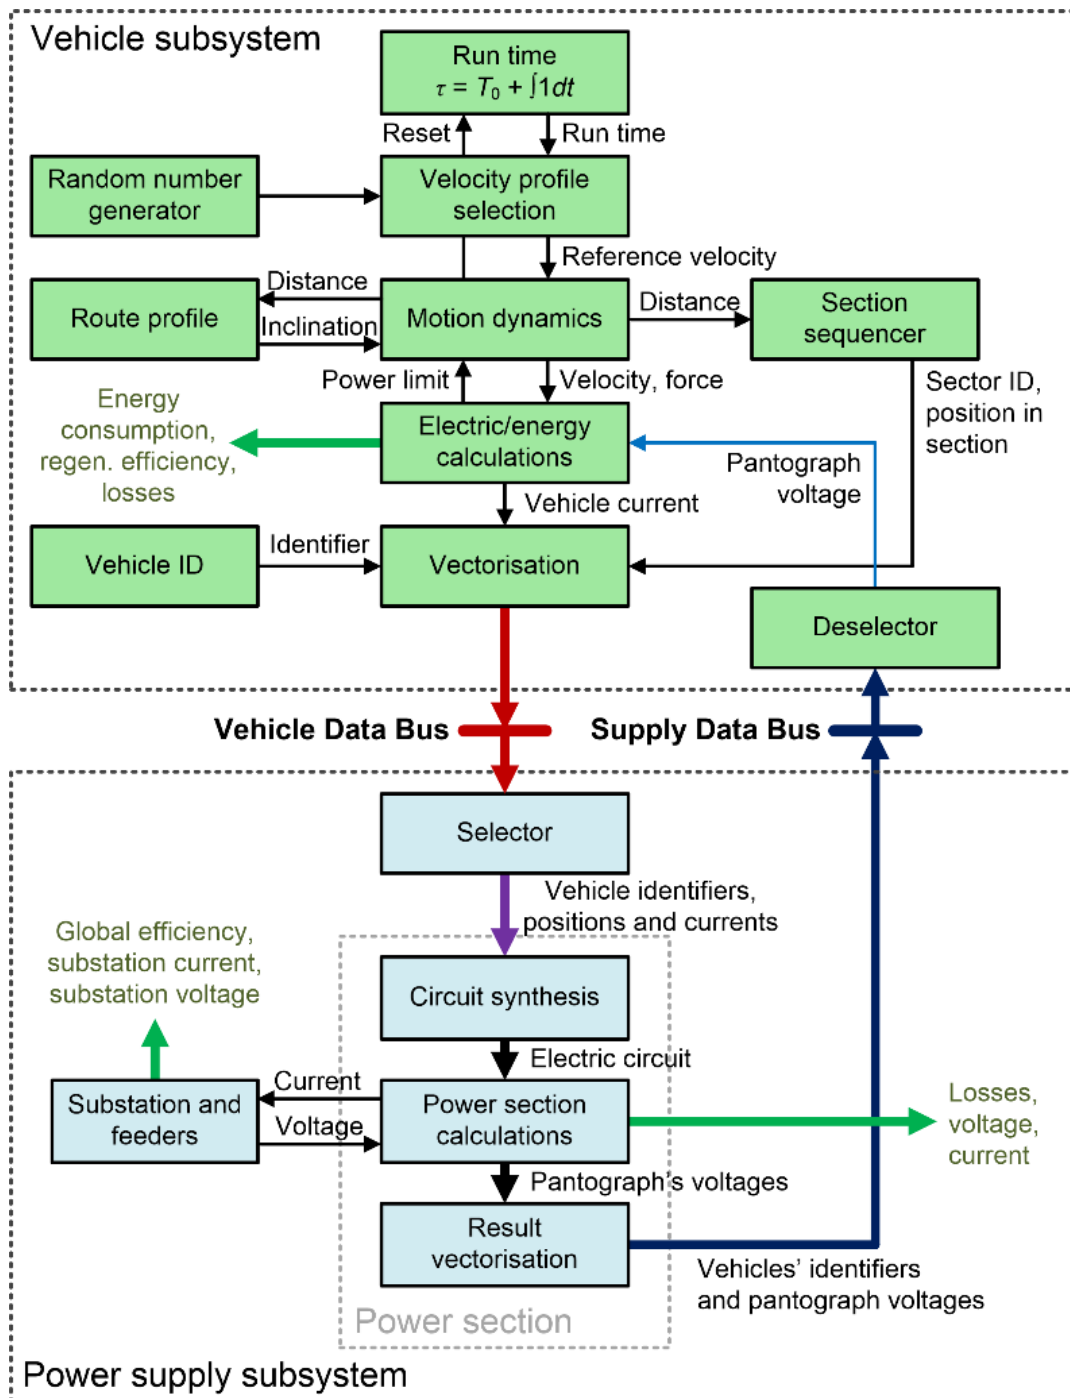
Vehicle subsystem

Run time
$\tau = T_0 + \int 1dt$

Reset
Run time

Random number generator

Velocity profile selection

Reference velocity

Route profile
Distance
Inclination

Motion dynamics

Distance

Section sequencer

Power limit
Velocity, force

Energy consumption, regen. efficiency, losses

Electric/energy calculations

Pantograph voltage

Sector ID, position in section

Vehicle current

Vehicle ID
Identifier
Vectorisation

Deselector

Vehicle Data Bus
Supply Data Bus

Selector

Vehicle identifiers, positions and currents

Global efficiency, substation current, substation voltage

Circuit synthesis

Electric circuit

Substation and feeders
Current
Voltage

Power section calculations

Losses, voltage, current

Pantograph's voltages

Result vectorisation

Vehicles' identifiers and pantograph voltages

Power section

Power supply subsystem